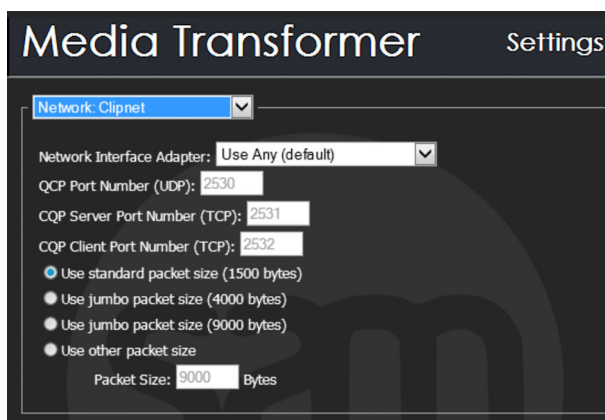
Media Transformer

Settings

Network: Clipnet

Network Interface Adapter: Use Any (default)

QCP Port Number (UDP): 2530

CQP Server Port Number (TCP): 2531

CQP Client Port Number (TCP): 2532

Use standard packet size (1500 bytes)

Use jumbo packet size (4000 bytes)

Use jumbo packet size (9000 bytes)

Use other packet size

Packet Size: 9000 Bytes